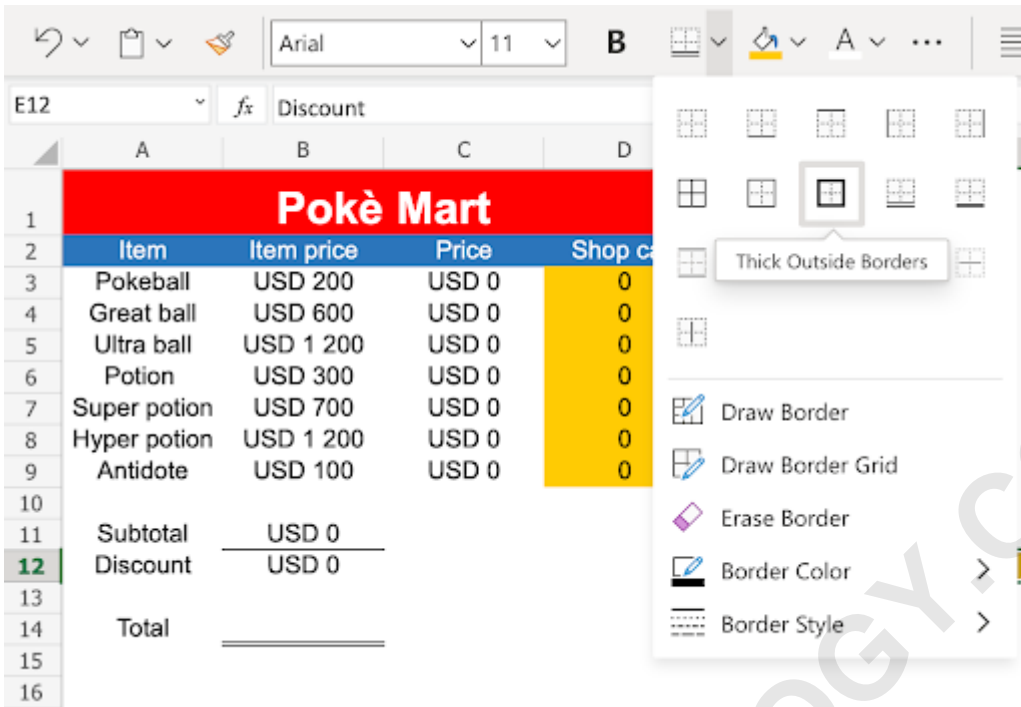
Arial | 11 | B | ⋯

E12 | $f_x$ | Discount

| | A | B | C | D |
|---|---|---|---|---|
| 1 | Pokè Mart | | | |
| 2 | Item | Item price | Price | Shop ca |
| 3 | Pokeball | USD 200 | USD 0 | 0 |
| 4 | Great ball | USD 600 | USD 0 | 0 |
| 5 | Ultra ball | USD 1 200 | USD 0 | 0 |
| 6 | Potion | USD 300 | USD 0 | 0 |
| 7 | Super potion | USD 700 | USD 0 | 0 |
| 8 | Hyper potion | USD 1 200 | USD 0 | 0 |
| 9 | Antidote | USD 100 | USD 0 | 0 |
| 10 | | | | |
| 11 | Subtotal | USD 0 | | |
| 12 | Discount | USD 0 | | |
| 13 | | | | |
| 14 | Total | | | |
| 15 | | | | |
| 16 | | | | |

Thick Outside Borders

Draw Border
Draw Border Grid
Erase Border
Border Color
Border Style

OGY.C